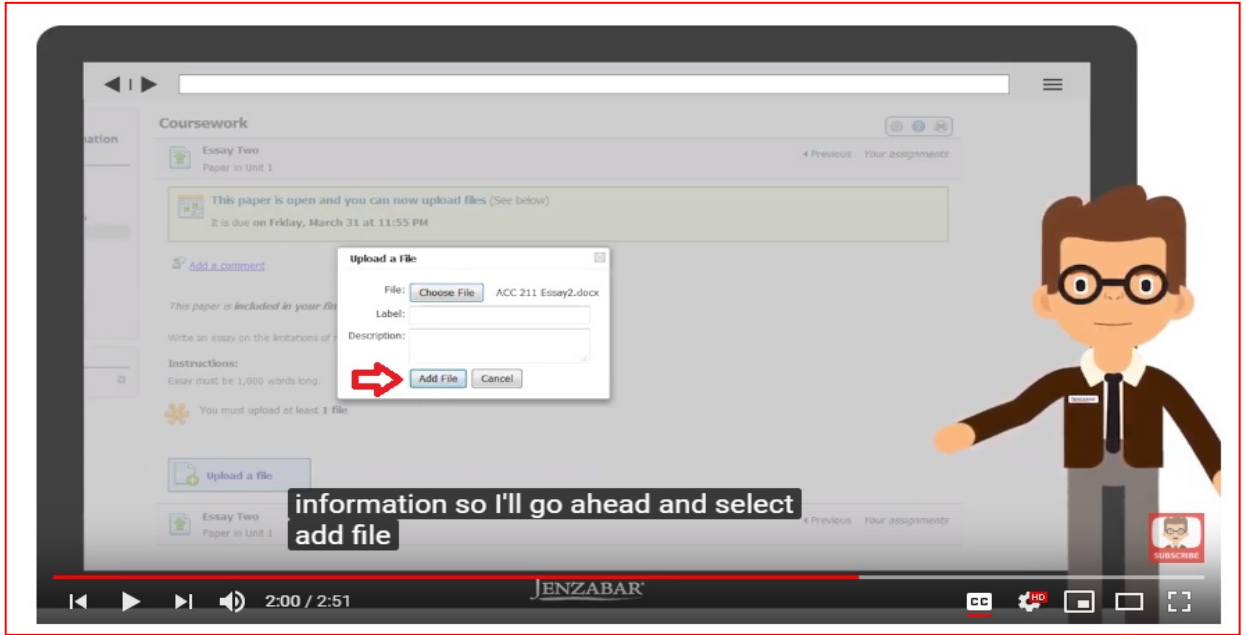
nation

Coursework

Essay Two
Paper in Unit 1

‹ Previous Your assignments

This paper is open and you can now upload files (See below)
It is due on Friday, March 31 at 11:55 PM

Add a comment

This paper is included in your fin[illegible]

Write an essay on the limitations of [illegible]

Instructions:
Essay must be 1,000 words long.

You must upload at least 1 file

Upload a file

Upload a File

File: Choose File ACC 211 Essay2.docx
Label:
Description:
Add File Cancel

Essay Two
Paper in Unit 1

‹ Previous Your assignments

information so I'll go ahead and select add file

SUBSCRIBE

2:00 / 2:51

JENZABAR

CC

HD